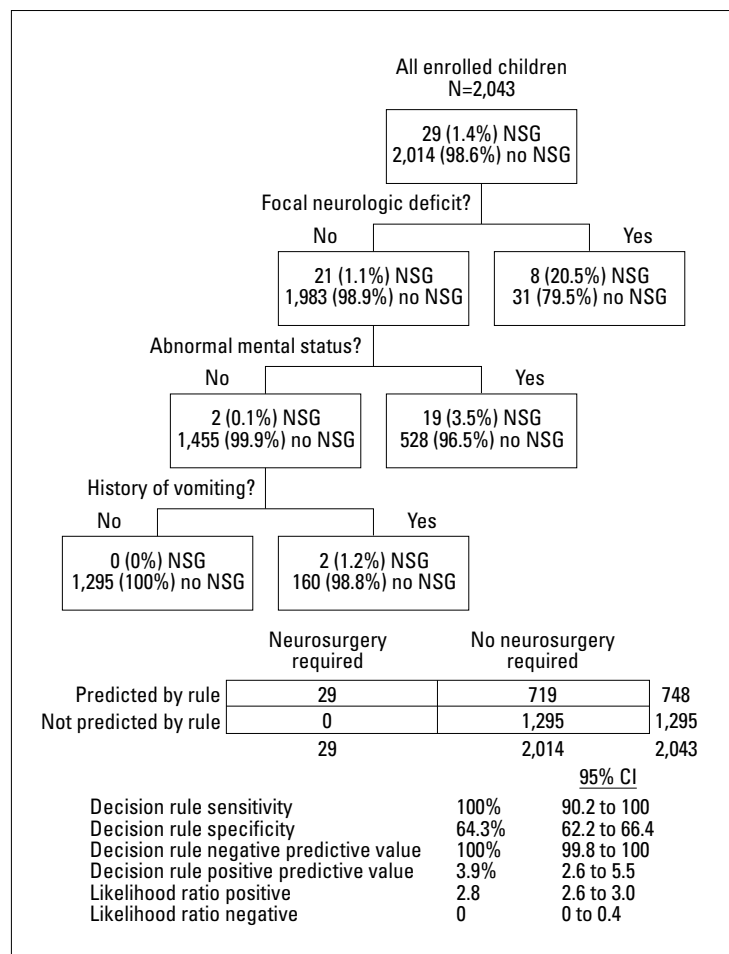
All enrolled children
N=2,043

29 (1.4%) NSG
2,014 (98.6%) no NSG

Focal neurologic deficit?

No

Yes

21 (1.1%) NSG
1,983 (98.9%) no NSG

8 (20.5%) NSG
31 (79.5%) no NSG

Abnormal mental status?

No

Yes

2 (0.1%) NSG
1,455 (99.9%) no NSG

19 (3.5%) NSG
528 (96.5%) no NSG

History of vomiting?

No

Yes

0 (0%) NSG
1,295 (100%) no NSG

2 (1.2%) NSG
160 (98.8%) no NSG

| | Neurosurgery required | No neurosurgery required | |
|---|---|---|---|
| Predicted by rule | 29 | 719 | 748 |
| Not predicted by rule | 0 | 1,295 | 1,295 |
| | 29 | 2,014 | 2,043 |

| | | 95% CI |
|---|---|---|
| Decision rule sensitivity | 100% | 90.2 to 100 |
| Decision rule specificity | 64.3% | 62.2 to 66.4 |
| Decision rule negative predictive value | 100% | 99.8 to 100 |
| Decision rule positive predictive value | 3.9% | 2.6 to 5.5 |
| Likelihood ratio positive | 2.8 | 2.6 to 3.0 |
| Likelihood ratio negative | 0 | 0 to 0.4 |